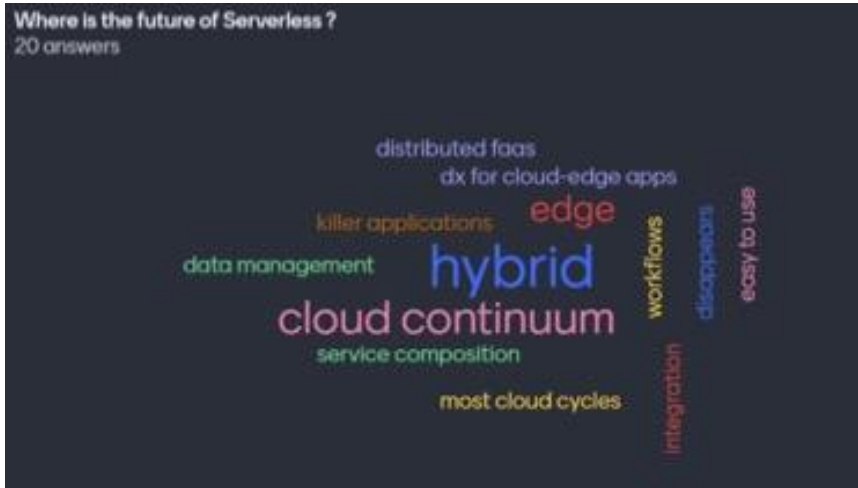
Where is the future of Serverless ?
20 answers

distributed faas
dx for cloud-edge apps
killer applications
edge
data management
hybrid
workflows
disappears
easy to use
cloud continuum
service composition
integration
most cloud cycles